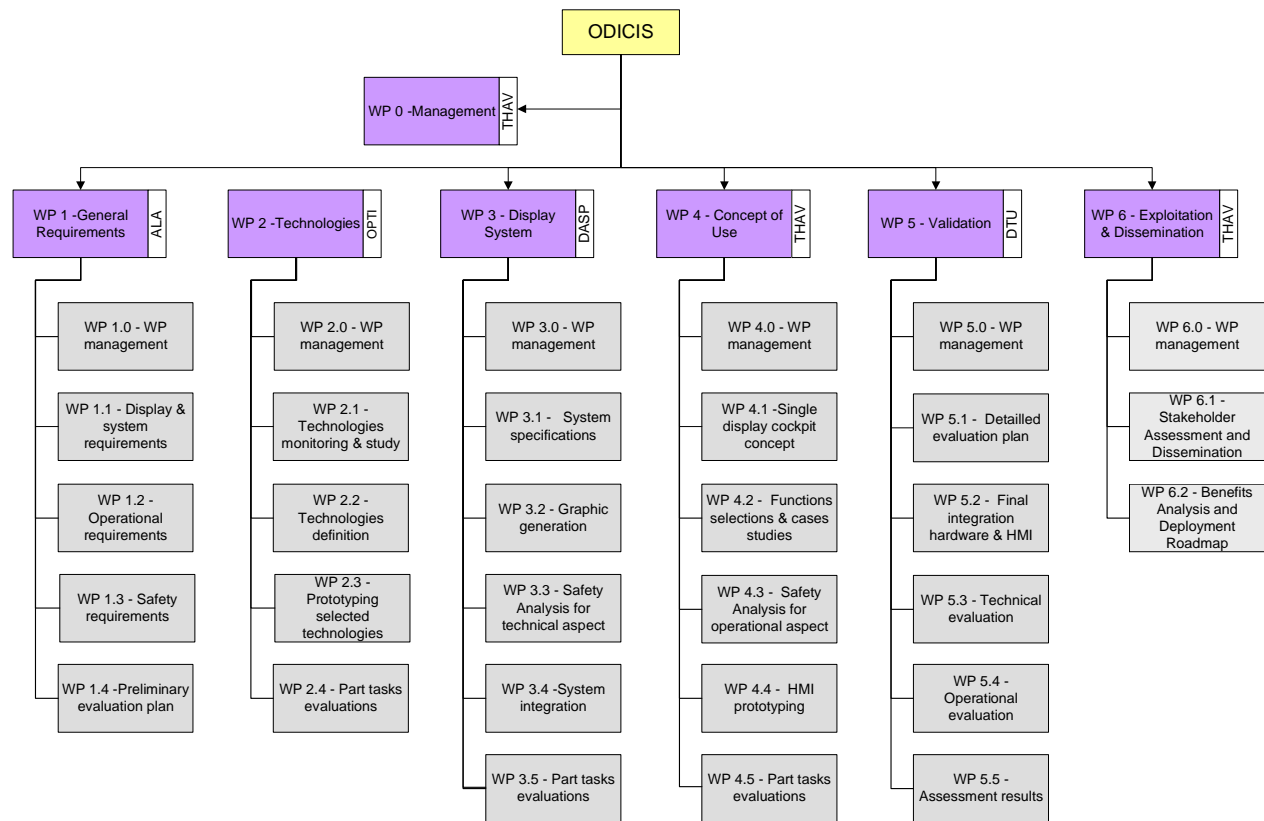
ODICIS

WP 0 -Management THAV

WP 1 -General Requirements ALA

WP 1.0 - WP management

WP 1.1 - Display & system requirements

WP 1.2 - Operational requirements

WP 1.3 - Safety requirements

WP 1.4 -Preliminary evaluation plan

WP 2 -Technologies OPTI

WP 2.0 - WP management

WP 2.1 - Technologies monitoring & study

WP 2.2 - Technologies definition

WP 2.3 - Prototyping selected technologies

WP 2.4 - Part tasks evaluations

WP 3 - Display System DASP

WP 3.0 - WP management

WP 3.1 - System specifications

WP 3.2 - Graphic generation

WP 3.3 - Safety Analysis for technical aspect

WP 3.4 -System integration

WP 3.5 - Part tasks evaluations

WP 4 - Concept of Use THAV

WP 4.0 - WP management

WP 4.1 -Single display cockpit concept

WP 4.2 - Functions selections & cases studies

WP 4.3 - Safety Analysis for operational aspect

WP 4.4 - HMI prototyping

WP 4.5 - Part tasks evaluations

WP 5 - Validation DTU

WP 5.0 - WP management

WP 5.1 - Detailled evaluation plan

WP 5.2 - Final integration hardware & HMI

WP 5.3 - Technical evaluation

WP 5.4 - Operational evaluation

WP 5.5 - Assessment results

WP 6 - Exploitation & Dissemination THAV

WP 6.0 - WP management

WP 6.1 - Stakeholder Assessment and Dissemination

WP 6.2 - Benefits Analysis and Deployment Roadmap